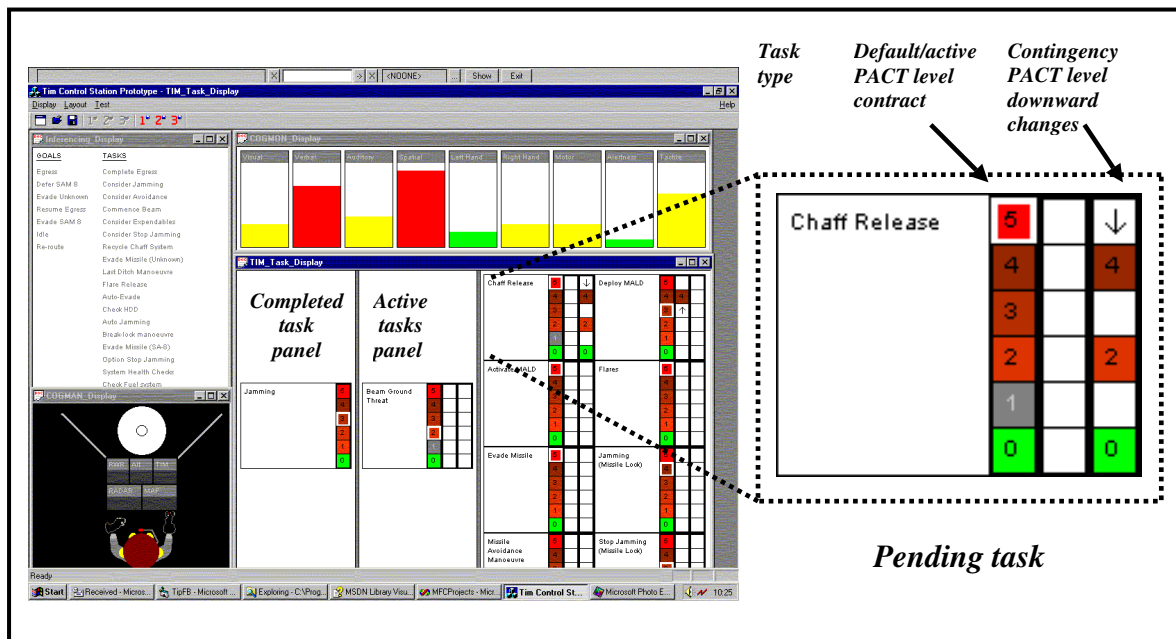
Task type

Default/active PACT level contract

Contingency PACT level downward changes

<NOONE> Show Exit

Tim Control Station Prototype - TIM_Task_Display

Display Layout Test Help

1* 2* 3* 1* 2* 3*

Inferencing_Display

GOALS
Egress
Defer SAM 8
Evade Unknown
Resume Egress
Evade SAM 8
Idle
Re-route

TASKS
Complete Egress
Consider Jamming
Consider Avoidance
Commence Beam
Consider Expendables
Consider Stop Jamming
Recycle Chaff System
Evade Missile (Unknown)
Last Ditch Manoeuvre
Flare Release
Auto-Evade
Check HDD
Auto Jamming
Breaklock manoeuvre
Evade Missile (SA-8)
Option Stop Jamming
System Health Checks
Check Fuel system

COGMON_Display

Visual Verbal Auditory Spatial Left Hand Right Hand Motor Alertness Tactile

COGMAN_Display

RWR ALL TIM RADAR MAP

TIM_Task_Display

Completed task panel

Active tasks panel

Jamming

Beam Ground Threat

Chaff Release

Deploy MALD

Activate MALD

Flares

Evade Missile

Jamming (Missile Lock)

Missile Avoidance Manoeuvre

Stop Jamming (Missile Lock)

Ready

Start | Received - Micros... | TipFB - Microsoft ... | Exploring - C:\Prog... | MSDN Library Visu... | MFCProjects - Micr... | Tim Control St... | Microsoft Photo E... | 10:25

| Chaff Release | 5 | | ↓ |
|---|---|---|---|
| | 4 | | 4 |
| | 3 | | |
| | 2 | | 2 |
| | 1 | | |
| | 0 | | 0 |

Pending task